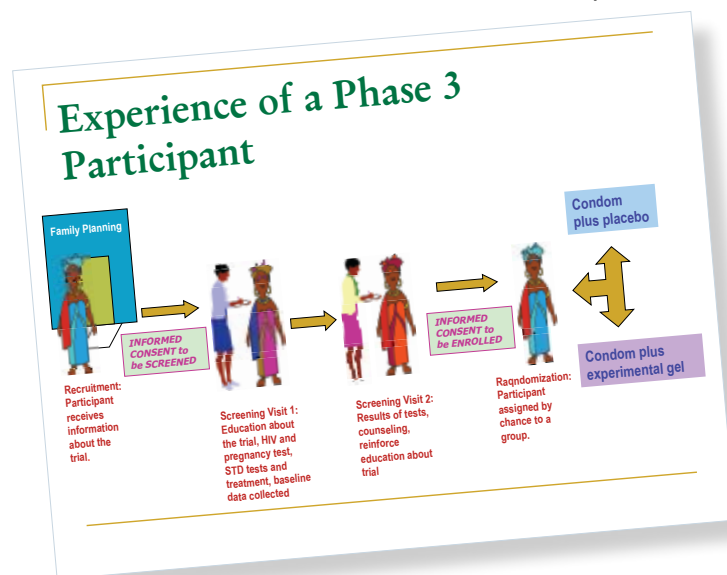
Experience of a Phase 3 Participant

Family Planning

INFORMED CONSENT to be SCREENED

Recruitment: Participant receives information about the trial.

Screening Visit 1: Education about the trial, HIV and pregnancy test, STD tests and treatment, baseline data collected

Screening Visit 2: Results of tests, counseling, reinforce education about trial

INFORMED CONSENT to be ENROLLED

Raqndomization: Participant assigned by chance to a group.

Condom plus placebo

Condom plus experimental gel